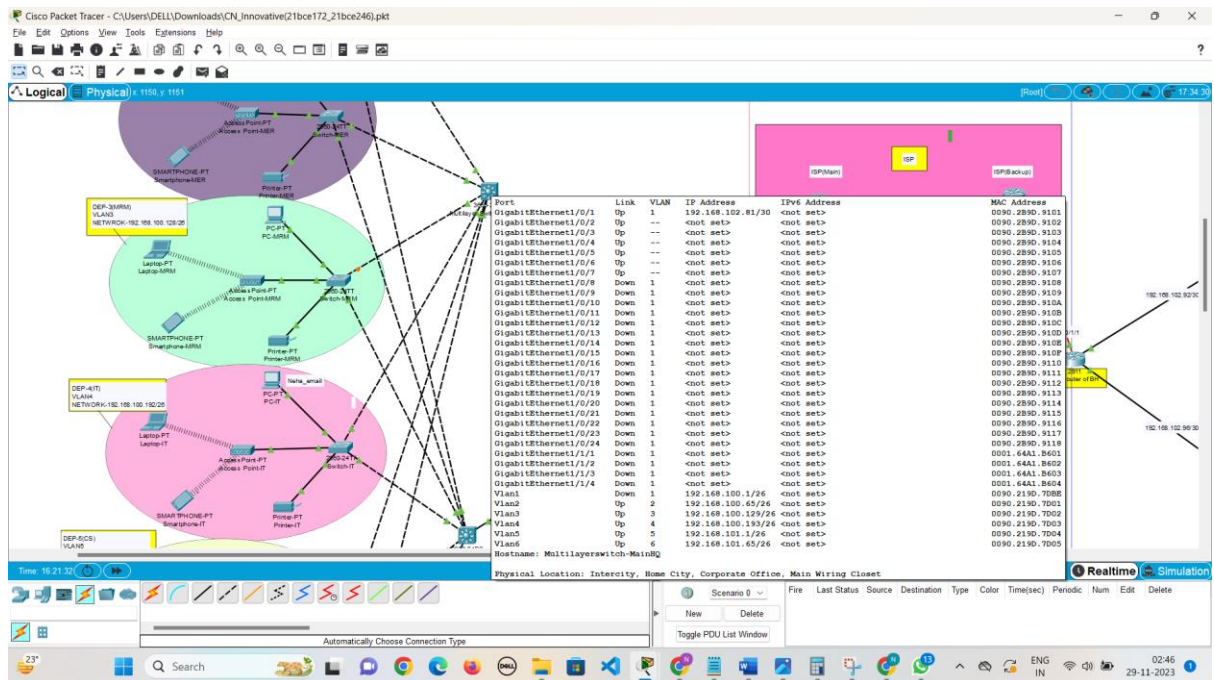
Cisco Packet Tracer - C:\Users\DELL\Downloads\CN_Innovative(21bce172_21bce246).pkt

File Edit Options View Tools Extensions Help

Logical Physical x: 1150, y: 1151

[Root] 17:34:30

Access Point-PT
Access Point-MER
Switch-MER
SMARTPHONE-PT
Smartphone-MER
Printer-PT
Printer-MER

DEP-3(MRM)
VLAN3
NETWORK-192.168.100.128/26

PC-PT
PC-MRM
Laptop-PT
Laptop-MRM
Access Point-PT
Access Point-MRM
Switch-MRM
SMARTPHONE-PT
Smartphone-MRM
Printer-PT
Printer-MRM

DEP-4(IT)
VLAN4
NETWORK-192.168.100.192/26

Neha_email
PC-PT
PC-IT
Laptop-PT
Laptop-IT
Access Point-PT
Access Point-IT
Switch-IT
SMARTPHONE-PT
Smartphone-IT
Printer-PT
Printer-IT

DEP-5(CS)
VLAN5

ISP
ISP(Main)
ISP(Backup)

192.168.102.92/30
192.168.102.96/30
Router of BH

| Port | Link | VLAN | IP Address | IPv6 Address | MAC Address |
|---|---|---|---|---|---|
| GigabitEthernet1/0/1 | Up | 1 | 192.168.102.81/30 | <not set> | 0090.2B9D.9101 |
| GigabitEthernet1/0/2 | Up | -- | <not set> | <not set> | 0090.2B9D.9102 |
| GigabitEthernet1/0/3 | Up | -- | <not set> | <not set> | 0090.2B9D.9103 |
| GigabitEthernet1/0/4 | Up | -- | <not set> | <not set> | 0090.2B9D.9104 |
| GigabitEthernet1/0/5 | Up | -- | <not set> | <not set> | 0090.2B9D.9105 |
| GigabitEthernet1/0/6 | Up | -- | <not set> | <not set> | 0090.2B9D.9106 |
| GigabitEthernet1/0/7 | Up | -- | <not set> | <not set> | 0090.2B9D.9107 |
| GigabitEthernet1/0/8 | Down | 1 | <not set> | <not set> | 0090.2B9D.9108 |
| GigabitEthernet1/0/9 | Down | 1 | <not set> | <not set> | 0090.2B9D.9109 |
| GigabitEthernet1/0/10 | Down | 1 | <not set> | <not set> | 0090.2B9D.910A |
| GigabitEthernet1/0/11 | Down | 1 | <not set> | <not set> | 0090.2B9D.910B |
| GigabitEthernet1/0/12 | Down | 1 | <not set> | <not set> | 0090.2B9D.910C |
| GigabitEthernet1/0/13 | Down | 1 | <not set> | <not set> | 0090.2B9D.910D |
| GigabitEthernet1/0/14 | Down | 1 | <not set> | <not set> | 0090.2B9D.910E |
| GigabitEthernet1/0/15 | Down | 1 | <not set> | <not set> | 0090.2B9D.910F |
| GigabitEthernet1/0/16 | Down | 1 | <not set> | <not set> | 0090.2B9D.9110 |
| GigabitEthernet1/0/17 | Down | 1 | <not set> | <not set> | 0090.2B9D.9111 |
| GigabitEthernet1/0/18 | Down | 1 | <not set> | <not set> | 0090.2B9D.9112 |
| GigabitEthernet1/0/19 | Down | 1 | <not set> | <not set> | 0090.2B9D.9113 |
| GigabitEthernet1/0/20 | Down | 1 | <not set> | <not set> | 0090.2B9D.9114 |
| GigabitEthernet1/0/21 | Down | 1 | <not set> | <not set> | 0090.2B9D.9115 |
| GigabitEthernet1/0/22 | Down | 1 | <not set> | <not set> | 0090.2B9D.9116 |
| GigabitEthernet1/0/23 | Down | 1 | <not set> | <not set> | 0090.2B9D.9117 |
| GigabitEthernet1/0/24 | Down | 1 | <not set> | <not set> | 0090.2B9D.9118 |
| GigabitEthernet1/1/1 | Down | 1 | <not set> | <not set> | 0001.64A1.B601 |
| GigabitEthernet1/1/2 | Down | 1 | <not set> | <not set> | 0001.64A1.B602 |
| GigabitEthernet1/1/3 | Down | 1 | <not set> | <not set> | 0001.64A1.B603 |
| GigabitEthernet1/1/4 | Down | 1 | <not set> | <not set> | 0001.64A1.B604 |
| Vlan1 | Down | 1 | 192.168.100.1/26 | <not set> | 0090.219D.7D8E |
| Vlan2 | Up | 2 | 192.168.100.65/26 | <not set> | 0090.219D.7D01 |
| Vlan3 | Up | 3 | 192.168.100.129/26 | <not set> | 0090.219D.7D02 |
| Vlan4 | Up | 4 | 192.168.100.193/26 | <not set> | 0090.219D.7D03 |
| Vlan5 | Up | 5 | 192.168.101.1/26 | <not set> | 0090.219D.7D04 |
| Vlan6 | Up | 6 | 192.168.101.65/26 | <not set> | 0090.219D.7D05 |

Hostname: Multilayerswitch-MainHQ

Physical Location: Intercity, Home City, Corporate Office, Main Wiring Closet

Time: 16:21:32

Realtime Simulation

Scenario 0
New Delete
Toggle PDU List Window

Fire | Last Status | Source | Destination | Type | Color | Time(sec) | Periodic | Num | Edit | Delete

Automatically Choose Connection Type

23°
Search
ENG IN
02:46
29-11-2023